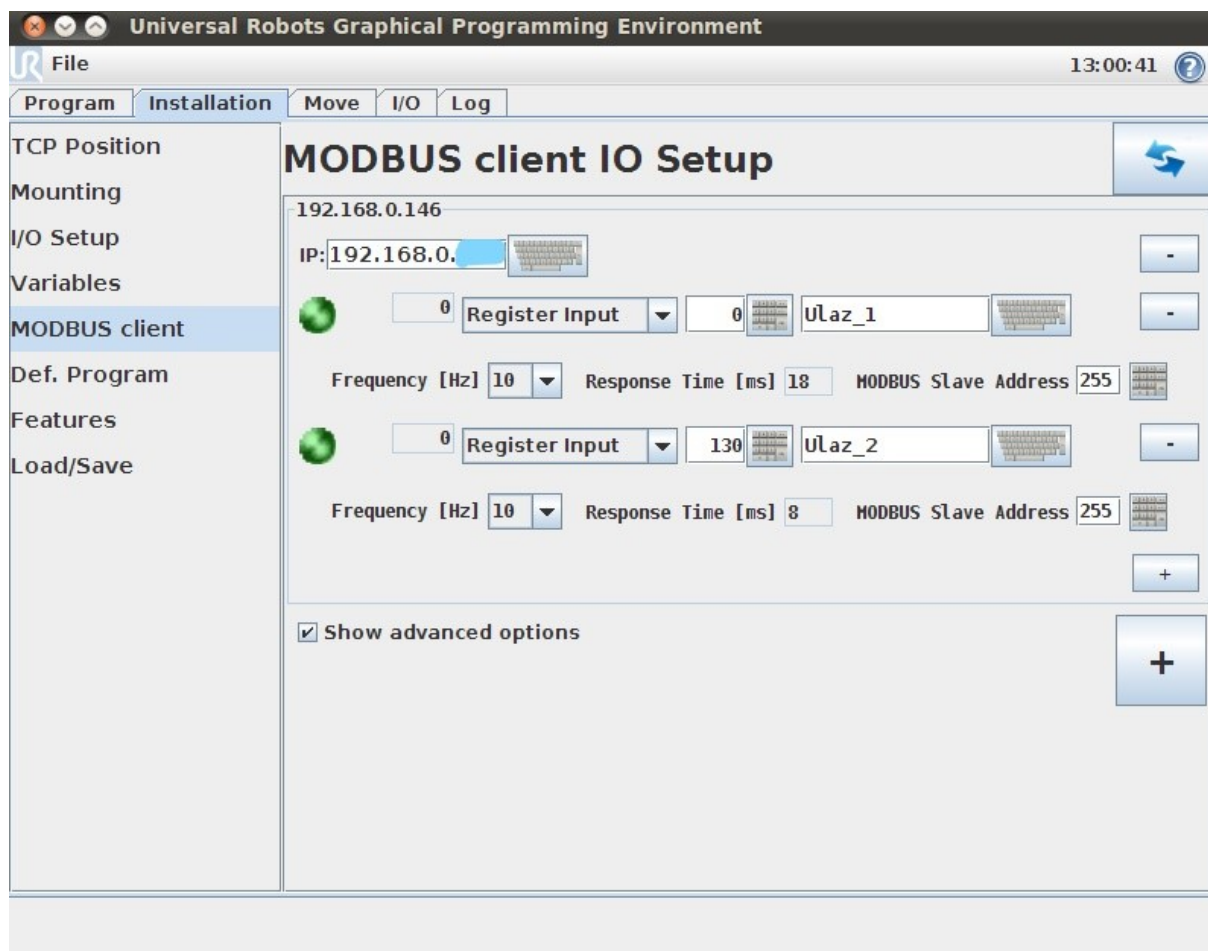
Universal Robots Graphical Programming Environment

File

13:00:41

Program | Installation | Move | I/O | Log

TCP Position
Mounting
I/O Setup
Variables
MODBUS client
Def. Program
Features
Load/Save

MODBUS client IO Setup

192.168.0.146

IP: 192.168.0.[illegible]

-

0 Register Input 0 Ulaz_1 -

Frequency [Hz] 10 Response Time [ms] 18 MODBUS Slave Address 255

0 Register Input 130 Ulaz_2 -

Frequency [Hz] 10 Response Time [ms] 8 MODBUS Slave Address 255

+

Show advanced options

+